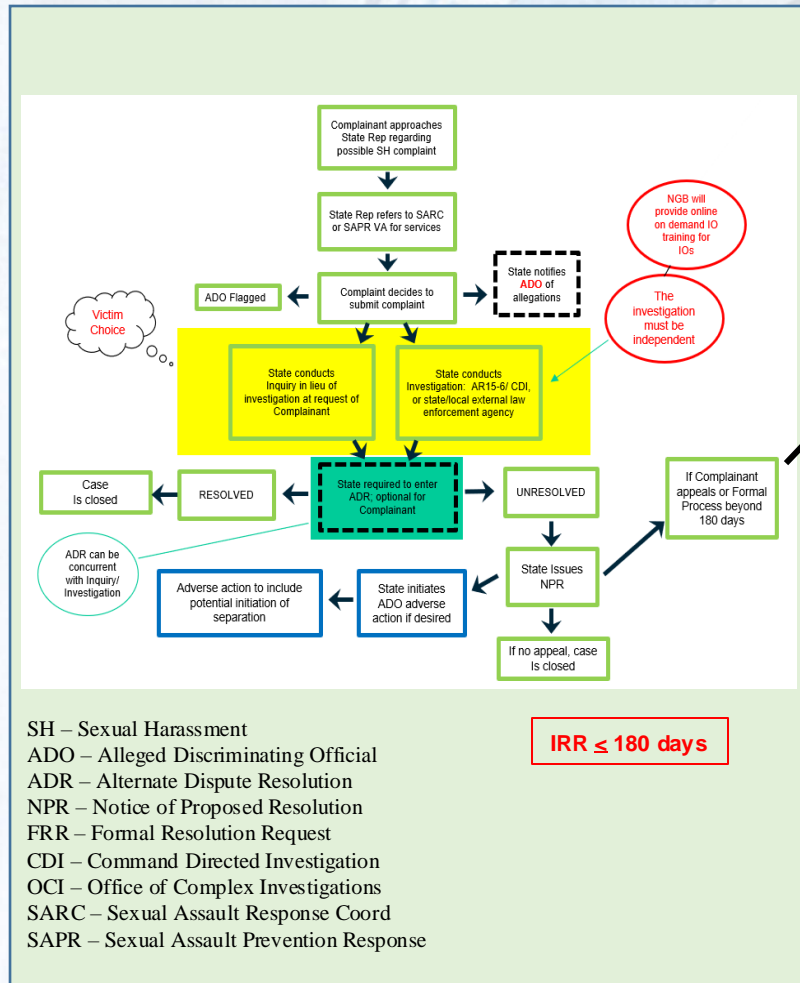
Complainant approaches State Rep regarding possible SH complaint

State Rep refers to SARC or SAPR VA for services

NGB will provide online on demand IO training for IOs

ADO Flagged

Complaint decides to submit complaint

State notifies ADO of allegations

The investigation must be independent

Victim Choice

State conducts Inquiry in lieu of investigation at request of Complainant

State conducts Investigation: AR15-6/ CDI, or state/local external law enforcement agency

Case Is closed

RESOLVED

State required to enter ADR; optional for Complainant

UNRESOLVED

If Complainant appeals or Formal Process beyond 180 days

ADR can be concurrent with Inquiry/ Investigation

Adverse action to include potential initiation of separation

State initiates ADO adverse action if desired

State Issues NPR

If no appeal, case Is closed

SH – Sexual Harassment
ADO – Alleged Discriminating Official
ADR – Alternate Dispute Resolution
NPR – Notice of Proposed Resolution
FRR – Formal Resolution Request
CDI – Command Directed Investigation
OCI – Office of Complex Investigations
SARC – Sexual Assault Response Coord
SAPR – Sexual Assault Prevention Response

IRR $\leq$ 180 days